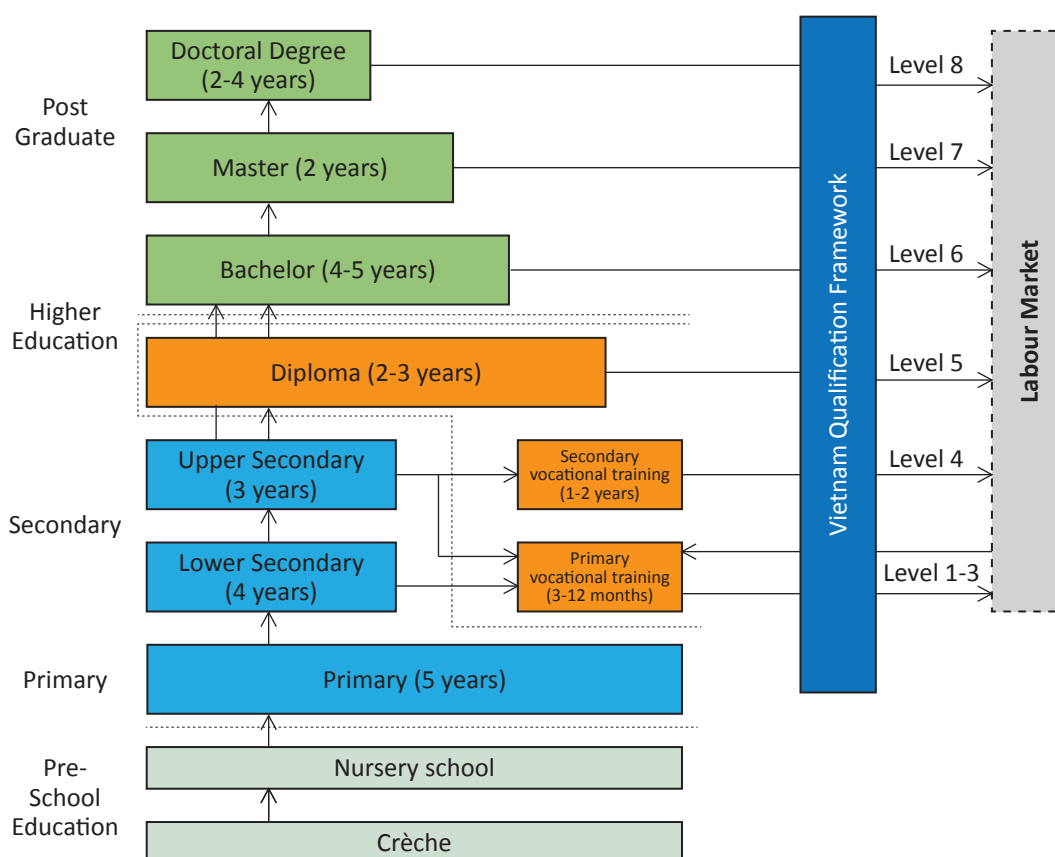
Post Graduate

Doctoral Degree (2-4 years)

Master (2 years)

Higher Education

Bachelor (4-5 years)

Diploma (2-3 years)

Secondary

Upper Secondary (3 years)

Lower Secondary (4 years)

Secondary vocational training (1-2 years)

Primary vocational training (3-12 months)

Primary

Primary (5 years)

Pre-School Education

Nursery school

Crèche

Vietnam Qualification Framework

Level 8

Level 7

Level 6

Level 5

Level 4

Level 1-3

Labour Market